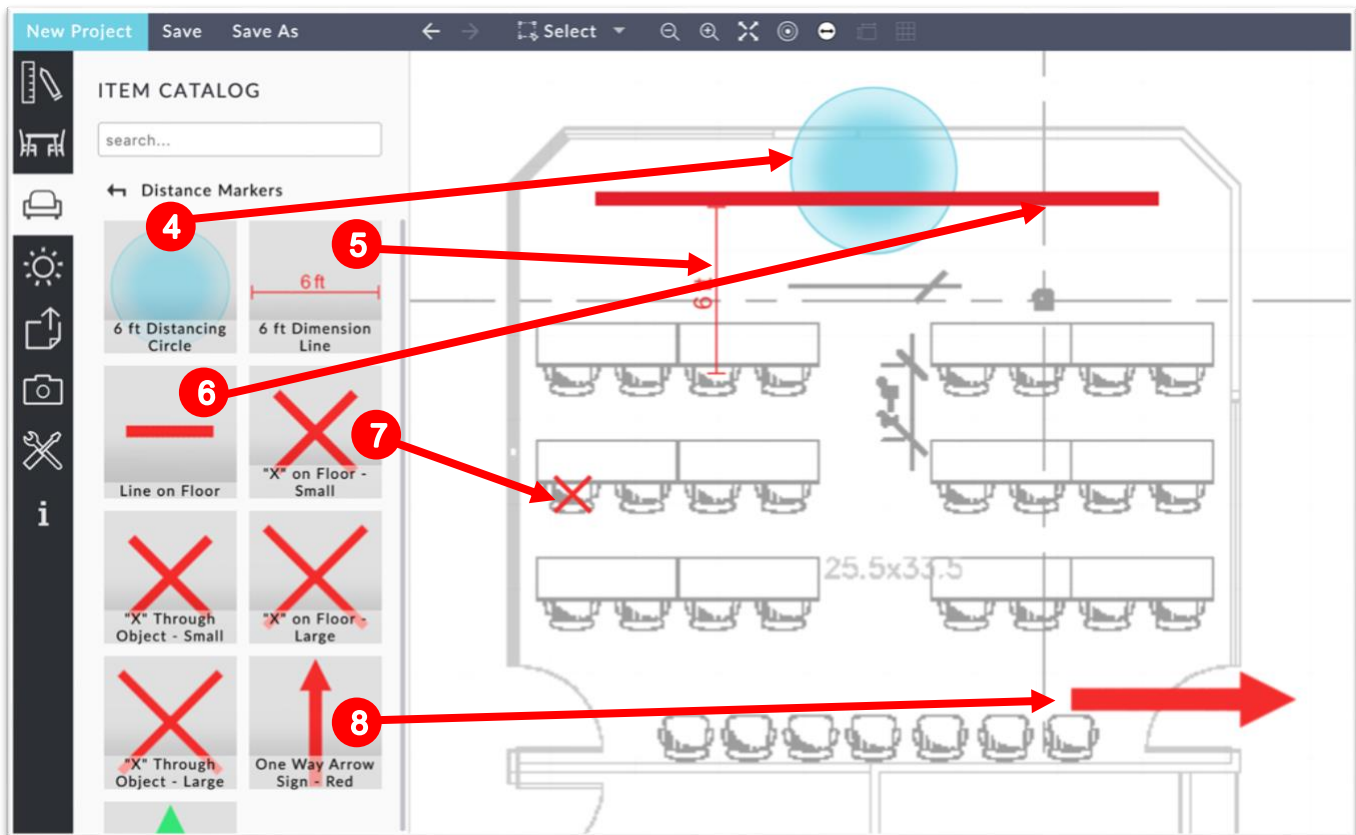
New Project Save Save As Select

ITEM CATALOG

search...

Distance Markers

6 ft

6 ft Distancing Circle

6 ft Dimension Line

Line on Floor

"X" on Floor - Small

"X" Through Object - Small

"X" on Floor - Large

"X" Through Object - Large

One Way Arrow Sign - Red

4

5

6

7

8

6 ft

25.5x33.5